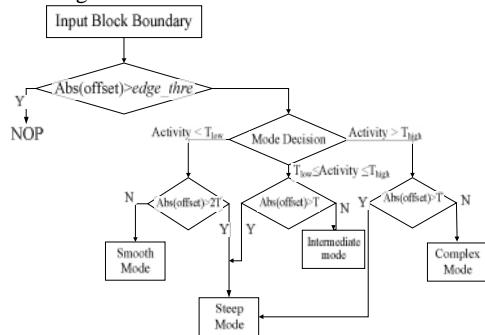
Input Block Boundary

Abs(offset)>*edge_thre*

Y

NOP

Activity < $T_{low}$

Mode Decision

Activity > $T_{high}$

$T_{low} \leq$ Activity $\leq T_{high}$

N

Abs(offset)>2T

Abs(offset)>T

N

Y

Abs(offset)>T

N

Y

Smooth Mode

Y

Intermedinte mode

Complex Mode

Steep Mode